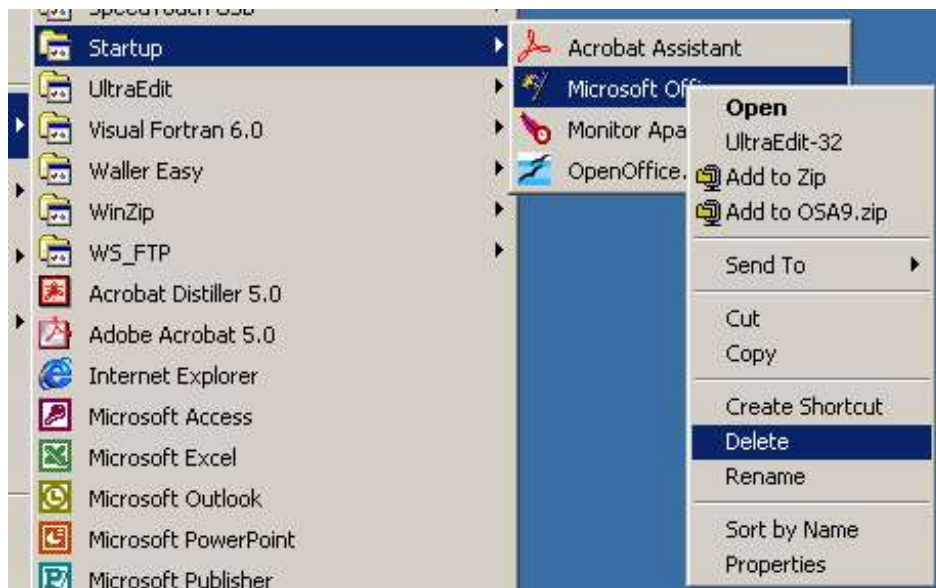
SpeedTouch USB
Startup
UltraEdit
Visual Fortran 6.0
Waller Easy
WinZip
WS_FTP
Acrobat Distiller 5.0
Adobe Acrobat 5.0
Internet Explorer
Microsoft Access
Microsoft Excel
Microsoft Outlook
Microsoft PowerPoint
Microsoft Publisher

Acrobat Assistant
Microsoft Off
Monitor Apa
OpenOffice.

Open
UltraEdit-32
Add to Zip
Add to OSA9.zip
Send To
Cut
Copy
Create Shortcut
Delete
Rename
Sort by Name
Properties